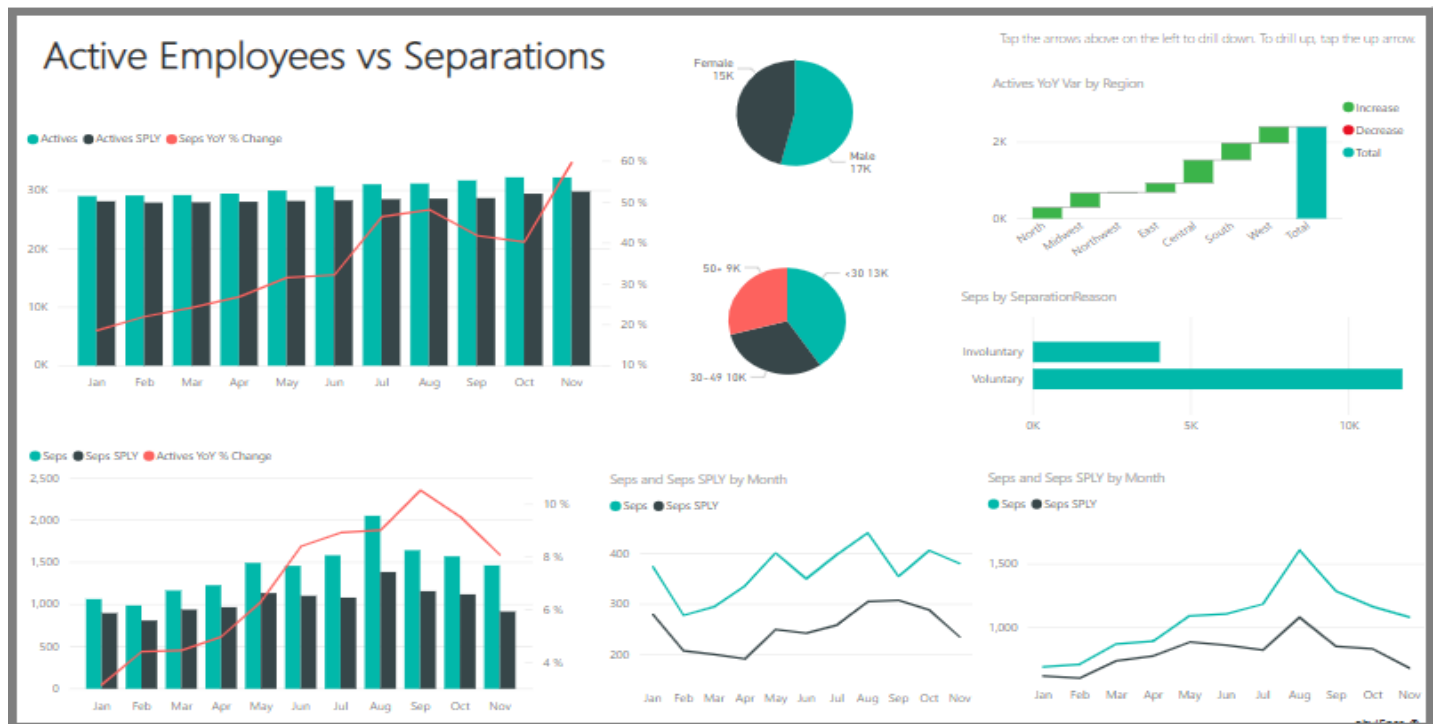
Active Employees vs Separations

Actives  Actives SPLY  Seps YoY % Change

30K
20K
10K
0K
60 %
50 %
40 %
30 %
20 %
10 %
Jan Feb Mar Apr May Jun Jul Aug Sep Oct Nov

Female 15K
Male 17K

50+ 9K
<30 13K
30-49 10K

Tap the arrows above on the left to drill down. To drill up, tap the up arrow.

Actives YoY Var by Region

Increase
Decrease
Total
2K
0K
North Midwest Northwest East Central South West Total

Seps by SeparationReason

Involuntary
Voluntary
0K 5K 10K

Seps  Seps SPLY  Actives YoY % Change

2,500
2,000
1,500
1,000
500
0
10 %
8 %
6 %
4 %
Jan Feb Mar Apr May Jun Jul Aug Sep Oct Nov

Seps and Seps SPLY by Month

Seps  Seps SPLY
400
300
200
Jan Feb Mar Apr May Jun Jul Aug Sep Oct Nov

Seps and Seps SPLY by Month

Seps  Seps SPLY
1,500
1,000
Jan Feb Mar Apr May Jun Jul Aug Sep Oct Nov